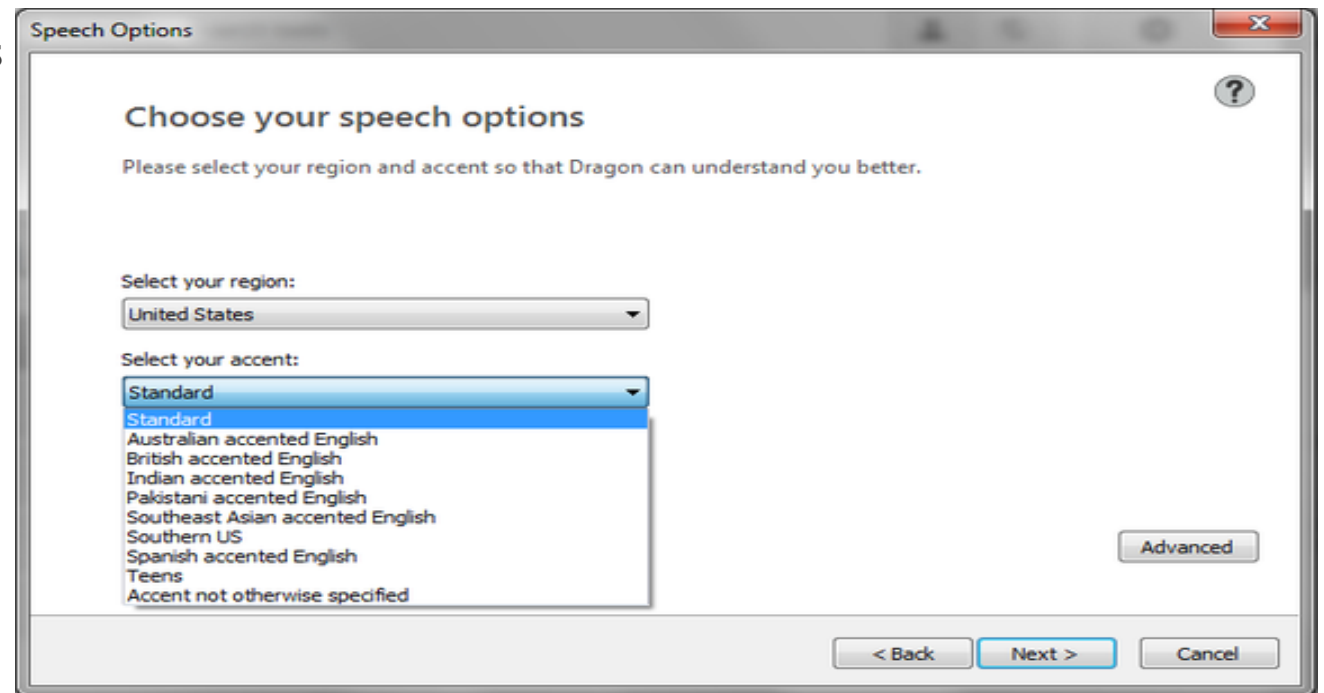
Speech Options

?

Choose your speech options

Please select your region and accent so that Dragon can understand you better.

Select your region:

United States

Select your accent:

Standard

Standard
Australian accented English
British accented English
Indian accented English
Pakistani accented English
Southeast Asian accented English
Southern US
Spanish accented English
Teens
Accent not otherwise specified

Advanced

< Back

Next >

Cancel